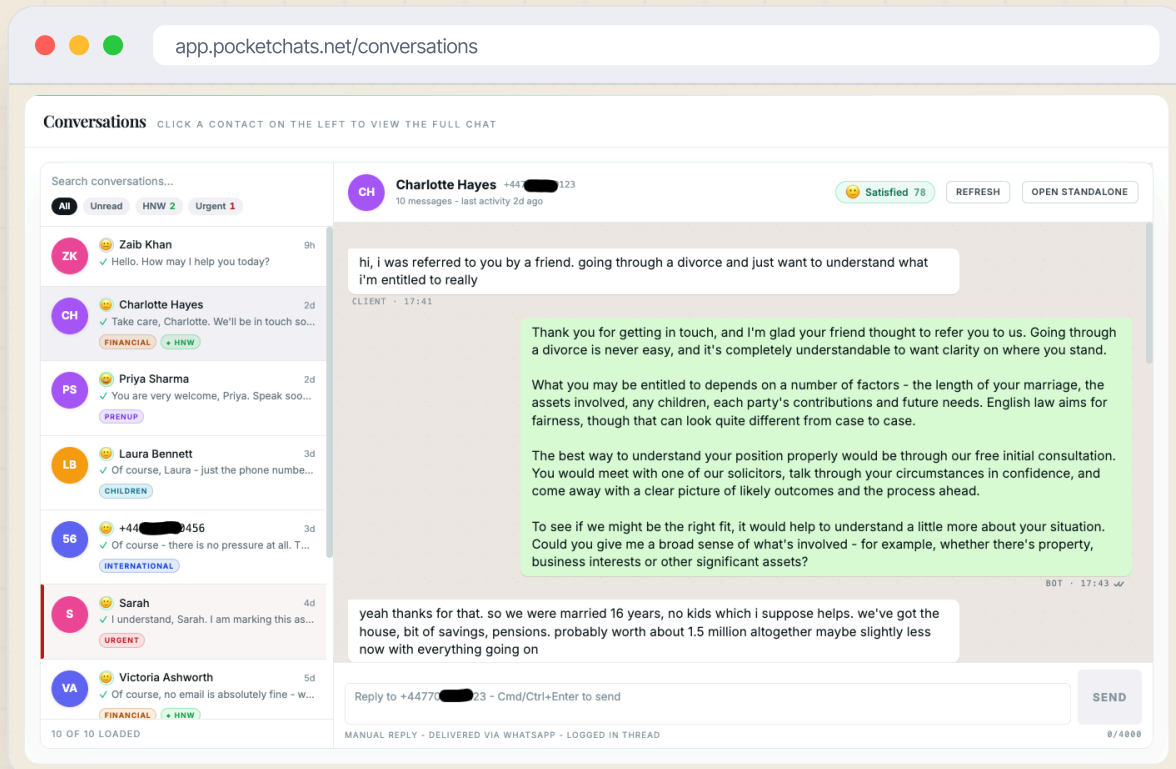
app.pocketchats.net/conversations

Conversations CLICK A CONTACT ON THE LEFT TO VIEW THE FULL CHAT

Search conversations...

All Unread HNW 2 Urgent 1

ZK Zaib Khan 9h
✓ Hello. How may I help you today?

CH Charlotte Hayes 2d
✓ Take care, Charlotte. We'll be in touch so...
FINANCIAL + HNW

PS Priya Sharma 2d
✓ You are very welcome, Priya. Speak soo...
PRENUP

LB Laura Bennett 3d
✓ Of course, Laura - just the phone numbe...
CHILDREN

56 +44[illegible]456 3d
✓ Of course - there is no pressure at all. T...
INTERNATIONAL

S Sarah 4d
✓ I understand, Sarah. I am marking this as...
URGENT

VA Victoria Ashworth 5d
✓ Of course, no email is absolutely fine - w...
FINANCIAL + HNW

10 OF 10 LOADED

CH Charlotte Hayes +447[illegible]123
10 messages - last activity 2d ago

Satisfied 78 REFRESH OPEN STANDALONE

hi, i was referred to you by a friend. going through a divorce and just want to understand what i'm entitled to really
CLIENT · 17:41

Thank you for getting in touch, and I'm glad your friend thought to refer you to us. Going through a divorce is never easy, and it's completely understandable to want clarity on where you stand.

What you may be entitled to depends on a number of factors - the length of your marriage, the assets involved, any children, each party's contributions and future needs. English law aims for fairness, though that can look quite different from case to case.

The best way to understand your position properly would be through our free initial consultation. You would meet with one of our solicitors, talk through your circumstances in confidence, and come away with a clear picture of likely outcomes and the process ahead.

To see if we might be the right fit, it would help to understand a little more about your situation. Could you give me a broad sense of what's involved - for example, whether there's property, business interests or other significant assets?
BOT · 17:43

yeah thanks for that. so we were married 16 years, no kids which i suppose helps. we've got the house, bit of savings, pensions. probably worth about 1.5 million altogether maybe slightly less now with everything going on

Reply to +44770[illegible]23 - Cmd/Ctrl+Enter to send
SEND
MANUAL REPLY - DELIVERED VIA WHATSAPP - LOGGED IN THREAD
0/4000